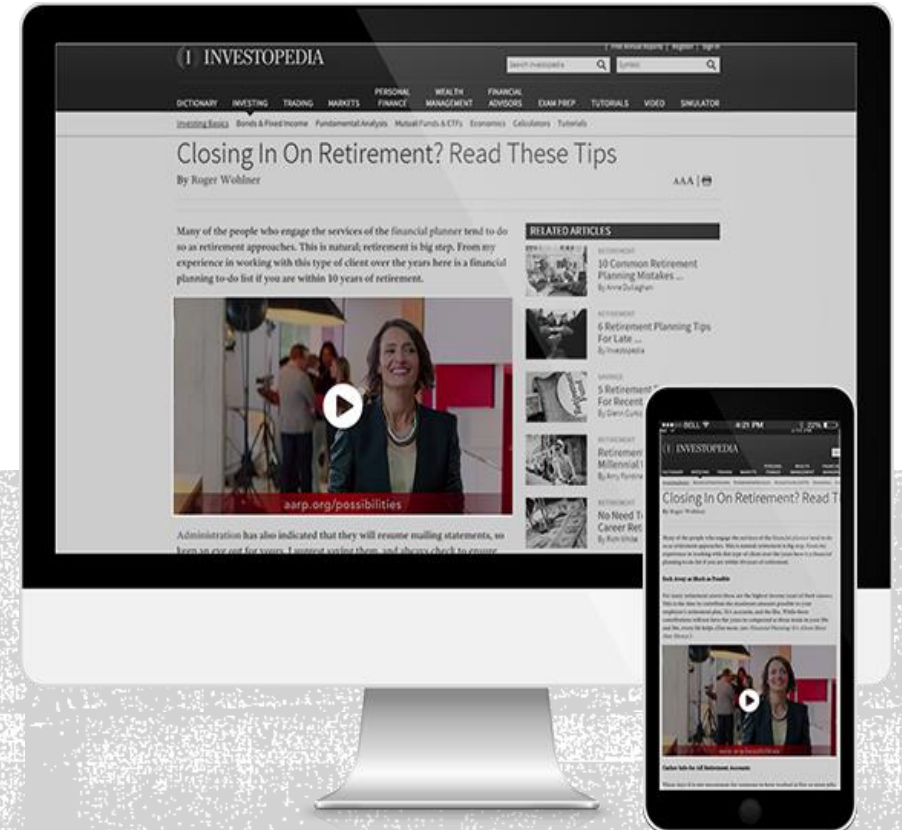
I INVESTOPEDIA

Free Annual Reports | Register | Sign In

Search Investopedia

Symbol

DICTIONARY INVESTING TRADING MARKETS PERSONAL FINANCE WEALTH MANAGEMENT FINANCIAL ADVISORS EXAM PREP TUTORIALS VIDEO SIMULATOR

Investing Basics Bonds & Fixed Income Fundamental Analysis Mutual Funds & ETFs Economics Calculators Tutorials

Closing In On Retirement? Read These Tips

By Roger Wohlner

AAA |

Many of the people who engage the services of the financial planner tend to do so as retirement approaches. This is natural; retirement is big step. From my experience in working with this type of client over the years here is a financial planning to-do list if you are within 10 years of retirement.

aarp.org/possibilities

Administration has also indicated that they will resume mailing statements, so keep an eye out for yours. I suggest saving them, and always check to ensure

RELATED ARTICLES

RETIREMENT
10 Common Retirement Planning Mistakes ...
By Annie Dullaghan

RETIREMENT
6 Retirement Planning Tips For Late ...
By Investopedia

SAVINGS
5 Retirement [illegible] For Recent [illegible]
By Glenn Curtis

RETIREMENT
Retirement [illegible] Millennial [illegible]
By Amy Fontinelle

RETIREMENT
No Need T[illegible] Career Ret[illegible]
By Rich White

BELL 4:21 PM 22%

I INVESTOPEDIA

Closing In On Retirement? Read T

By Roger Wohlner

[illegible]

Sock Away as Much as Possible

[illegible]

Tailor Info for All Retirement Accounts

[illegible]